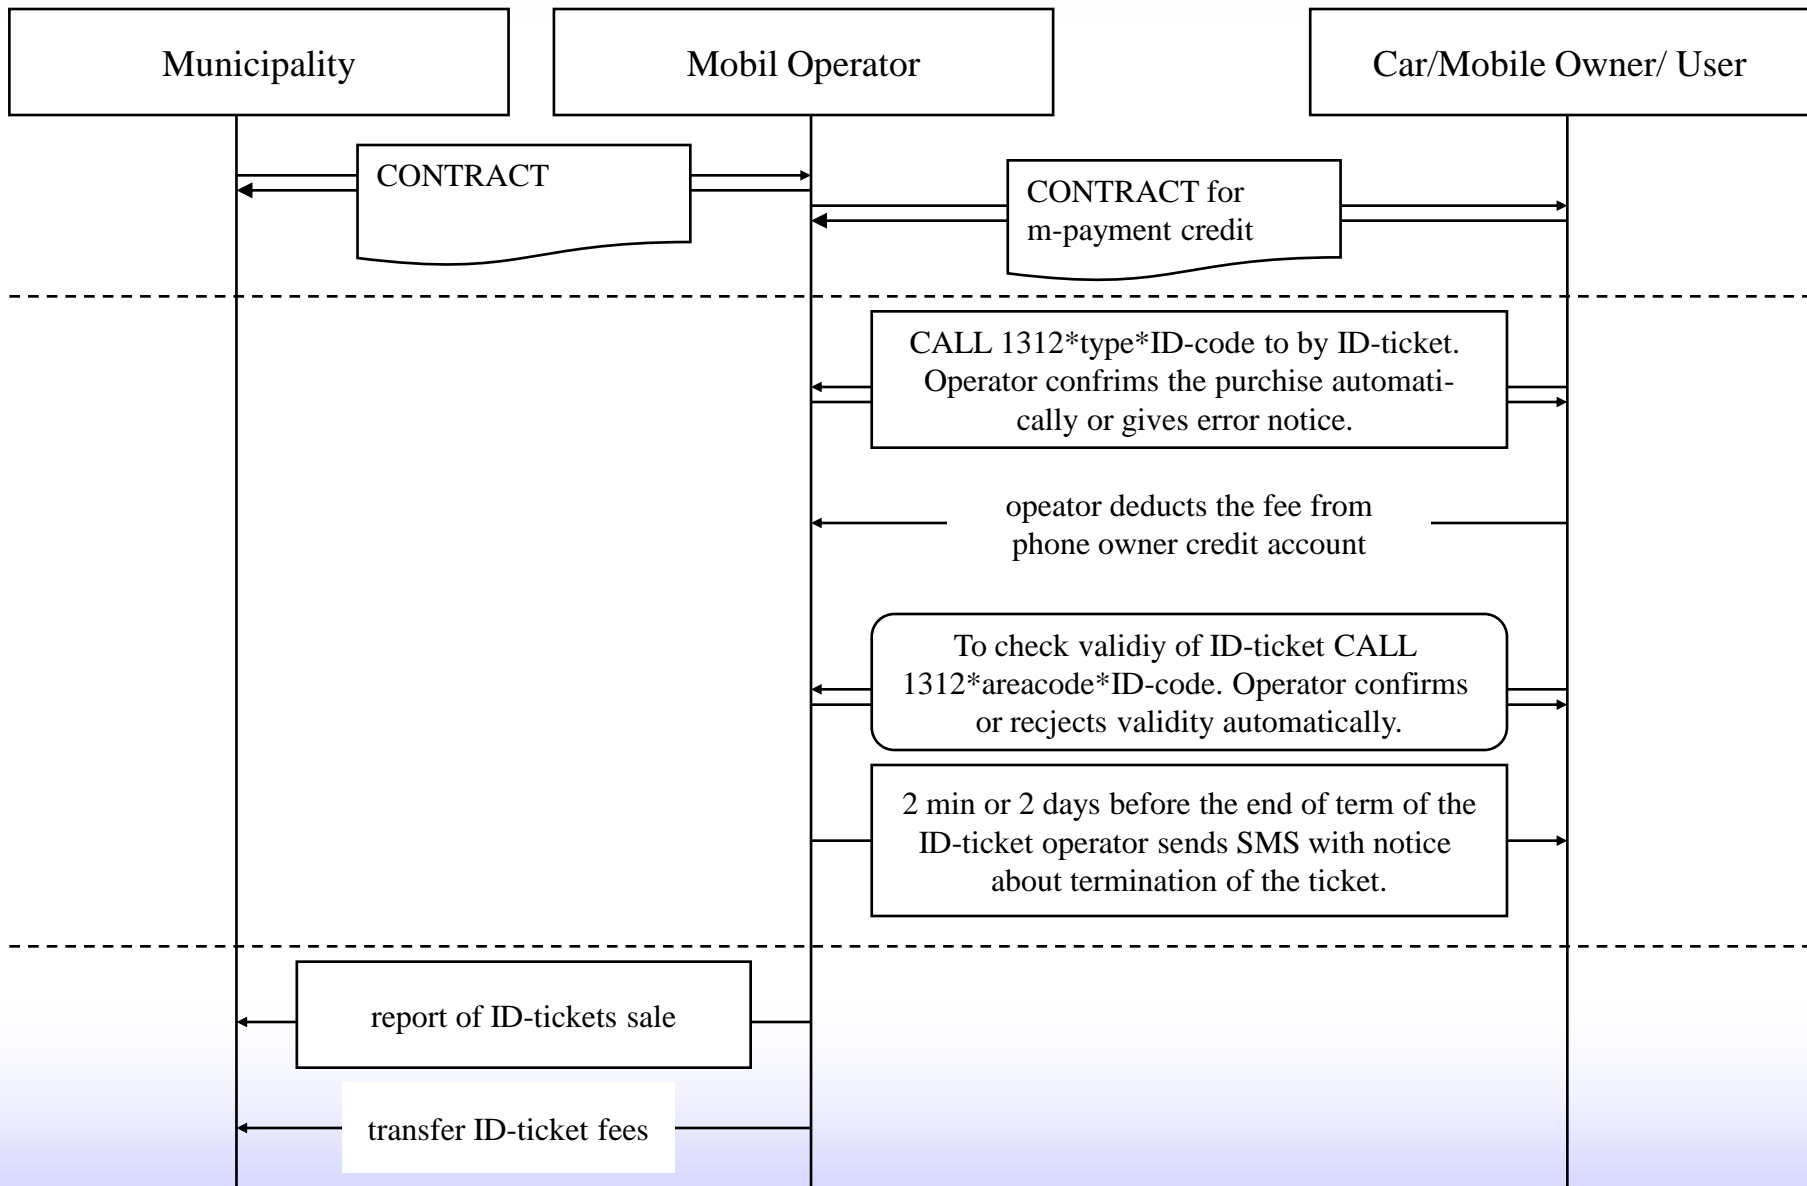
Municipality

Mobil Operator

Car/Mobile Owner/ User

CONTRACT

CONTRACT for m-payment credit

CALL 1312*type*ID-code to by ID-ticket. Operator confrims the purchise automatically or gives error notice.

opeator deducts the fee from phone owner credit account

To check validiy of ID-ticket CALL 1312*areacode*ID-code. Operator confirms or recjects validity automatically.

2 min or 2 days before the end of term of the ID-ticket operator sends SMS with notice about termination of the ticket.

report of ID-tickets sale

transfer ID-ticket fees